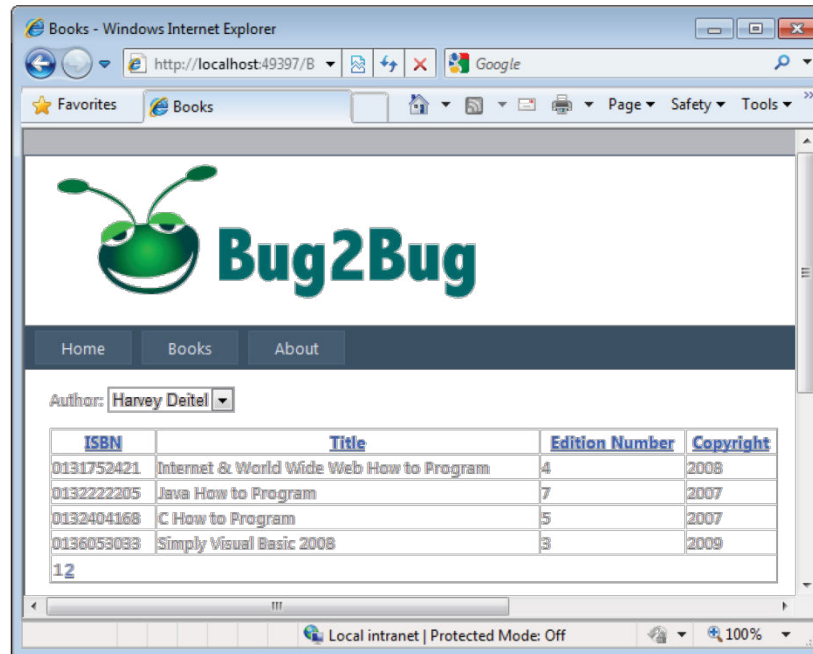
Books - Windows Internet Explorer

http://localhost:49397/B

Google

Favorites

Books

Page ▾ Safety ▾ Tools ▾

Bug2Bug

Home Books About

Author: Harvey Deitel

| ISBN | Title | Edition Number | Copyright |
|---|---|---|---|
| 0131752421 | Internet & World Wide Web How to Program | 4 | 2008 |
| 0132222205 | Java How to Program | 7 | 2007 |
| 0132404168 | C How to Program | 5 | 2007 |
| 0136053033 | Simply Visual Basic 2008 | 3 | 2009 |

12

Local intranet | Protected Mode: Off

100%